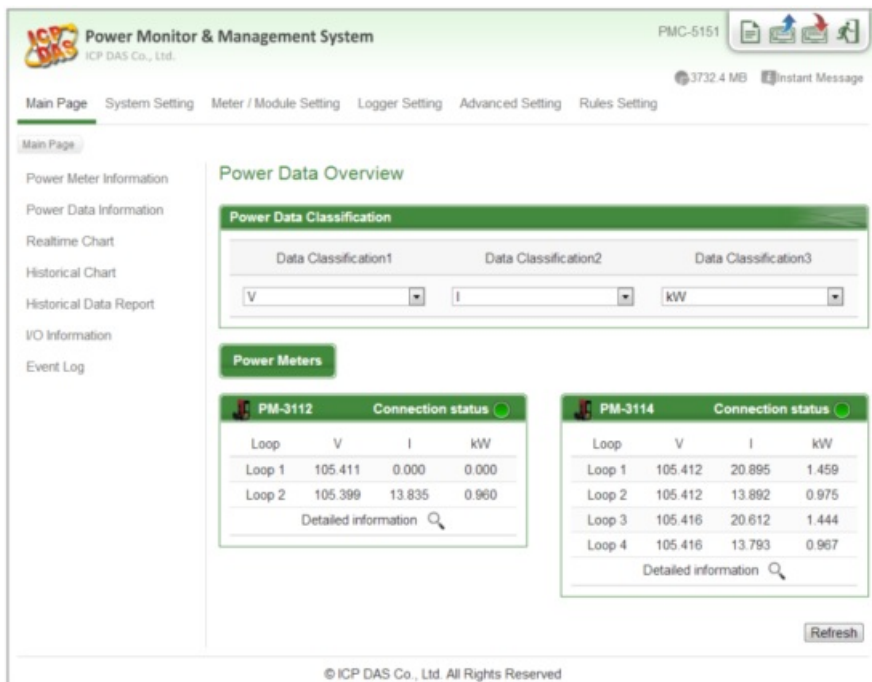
ICP DAS Power Monitor & Management System
ICP DAS Co., Ltd.

PMC-5151

3732.4 MB Instant Message

Main Page System Setting Meter / Module Setting Logger Setting Advanced Setting Rules Setting

Main Page

Power Meter Information
Power Data Information
Realtime Chart
Historical Chart
Historical Data Report
I/O Information
Event Log

Power Data Overview

Power Data Classification

| Data Classification1 | Data Classification2 | Data Classification3 |
|---|---|---|
| V | I | kW |

Power Meters

PM-3112 Connection status

| Loop | V | I | kW |
|---|---|---|---|
| Loop 1 | 105.411 | 0.000 | 0.000 |
| Loop 2 | 105.399 | 13.835 | 0.960 |

Detailed information

PM-3114 Connection status

| Loop | V | I | kW |
|---|---|---|---|
| Loop 1 | 105.412 | 20.895 | 1.459 |
| Loop 2 | 105.412 | 13.892 | 0.975 |
| Loop 3 | 105.416 | 20.612 | 1.444 |
| Loop 4 | 105.416 | 13.793 | 0.967 |

Detailed information

Refresh

© ICP DAS Co., Ltd. All Rights Reserved